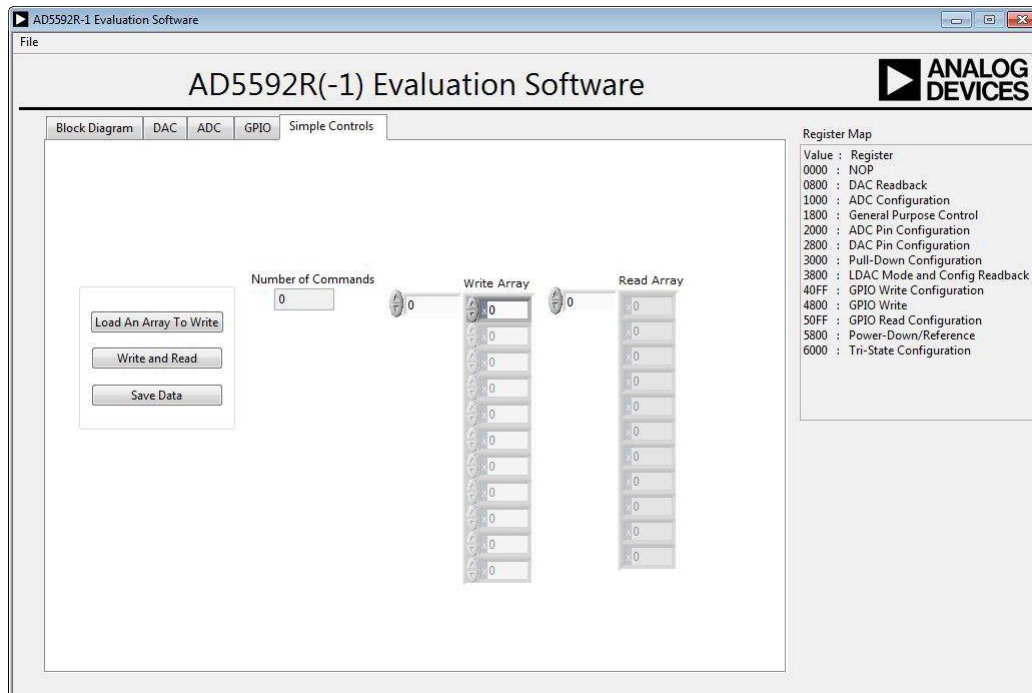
AD5592R-1 Evaluation Software

File

AD5592R(-1) Evaluation Software

ANALOG DEVICES

Block Diagram | DAC | ADC | GPIO | Simple Controls

Load An Array To Write

Write and Read

Save Data

Number of Commands
0

0

Write Array
0
0
0
0
0
0
0
0
0
0
0
0

0

Read Array
0
0
0
0
0
0
0
0
0
0
0

Register Map

Value : Register
0000 : NOP
0800 : DAC Readback
1000 : ADC Configuration
1800 : General Purpose Control
2000 : ADC Pin Configuration
2800 : DAC Pin Configuration
3000 : Pull-Down Configuration
3800 : LDAC Mode and Config Readback
40FF : GPIO Write Configuration
4800 : GPIO Write
50FF : GPIO Read Configuration
5800 : Power-Down/Reference
6000 : Tri-State Configuration